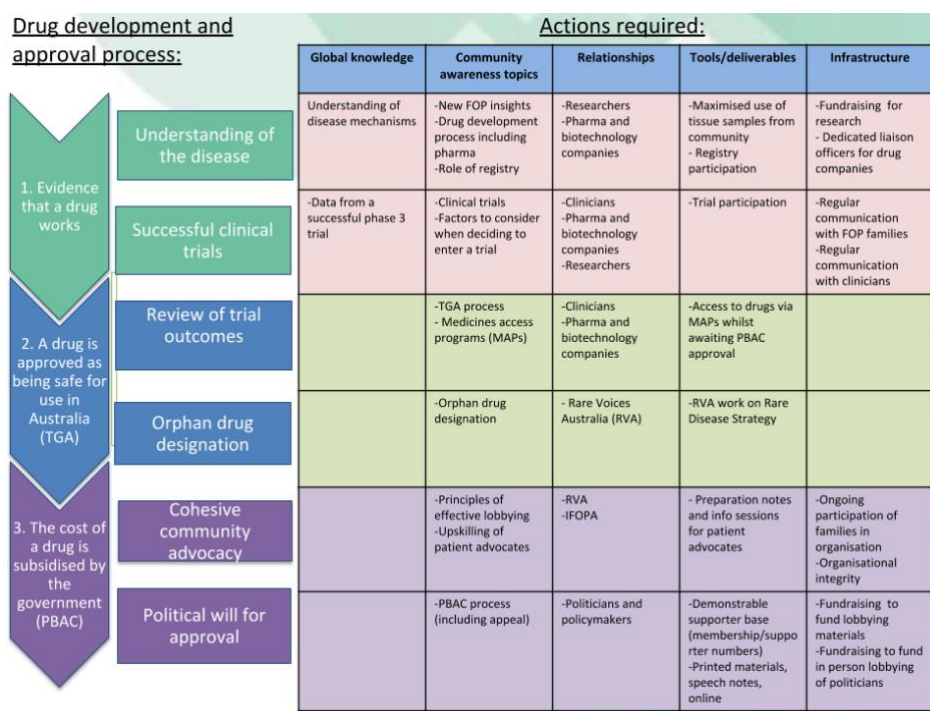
Drug development and approval process:

1. Evidence that a drug works

Understanding of the disease

Successful clinical trials

2. A drug is approved as being safe for use in Australia (TGA)

Review of trial outcomes

Orphan drug designation

3. The cost of a drug is subsidised by the government (PBAC)

Cohesive community advocacy

Political will for approval

Actions required:

| Global knowledge | Community awareness topics | Relationships | Tools/deliverables | Infrastructure |
|---|---|---|---|---|
| Understanding of disease mechanisms | -New FOP insights -Drug development process including pharma -Role of registry | -Researchers -Pharma and biotechnology companies | -Maximised use of tissue samples from community - Registry participation | -Fundraising for research - Dedicated liaison officers for drug companies |
| -Data from a successful phase 3 trial | -Clinical trials -Factors to consider when deciding to enter a trial | -Clinicians -Pharma and biotechnology companies -Researchers | -Trial participation | -Regular communication with FOP families -Regular communication with clinicians |
| | -TGA process - Medicines access programs (MAPs) | -Clinicians -Pharma and biotechnology companies | -Access to drugs via MAPs whilst awaiting PBAC approval | |
| | -Orphan drug designation | - Rare Voices Australia (RVA) | -RVA work on Rare Disease Strategy | |
| | -Principles of effective lobbying -Upskilling of patient advocates | -RVA -IFOPA | - Preparation notes and info sessions for patient advocates | -Ongoing participation of families in organisation -Organisational integrity |
| | -PBAC process (including appeal) | -Politicians and policymakers | -Demonstrable supporter base (membership/supporter numbers) -Printed materials, speech notes, online | -Fundraising to fund lobbying materials -Fundraising to fund in person lobbying of politicians |